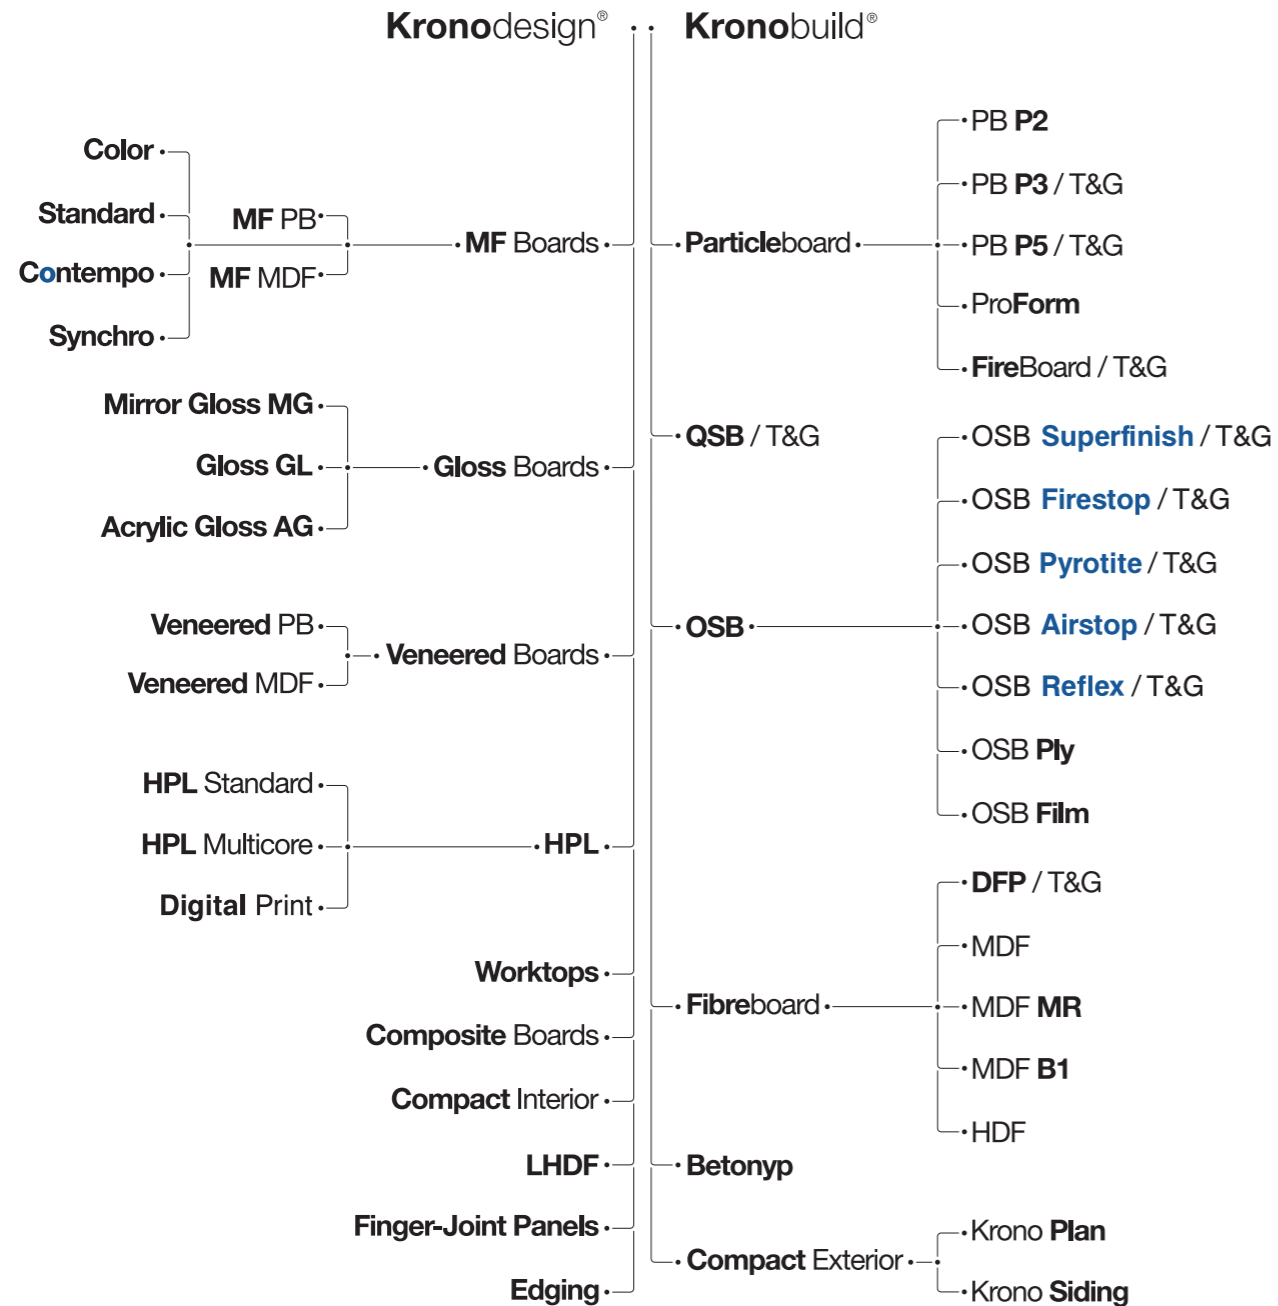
Kronodesign®
Kronobuild®

Color
Standard
Contempo
Synchro
MF PB
MF MDF
MF Boards

Mirror Gloss MG
Gloss GL
Acrylic Gloss AG
Gloss Boards

Veneered PB
Veneered MDF
Veneered Boards

HPL Standard
HPL Multicore
Digital Print
HPL

Worktops
Composite Boards
Compact Interior
LHDF
Finger-Joint Panels
Edging

Particleboard
PB P2
PB P3 / T&G
PB P5 / T&G
ProForm
FireBoard / T&G

QSB / T&G

OSB
OSB Superfinish / T&G
OSB Firestop / T&G
OSB Pyrotite / T&G
OSB Airstop / T&G
OSB Reflex / T&G
OSB Ply
OSB Film

Fibreboard
DFP / T&G
MDF
MDF MR
MDF B1
HDF

Betonyp

Compact Exterior
Krono Plan
Krono Siding